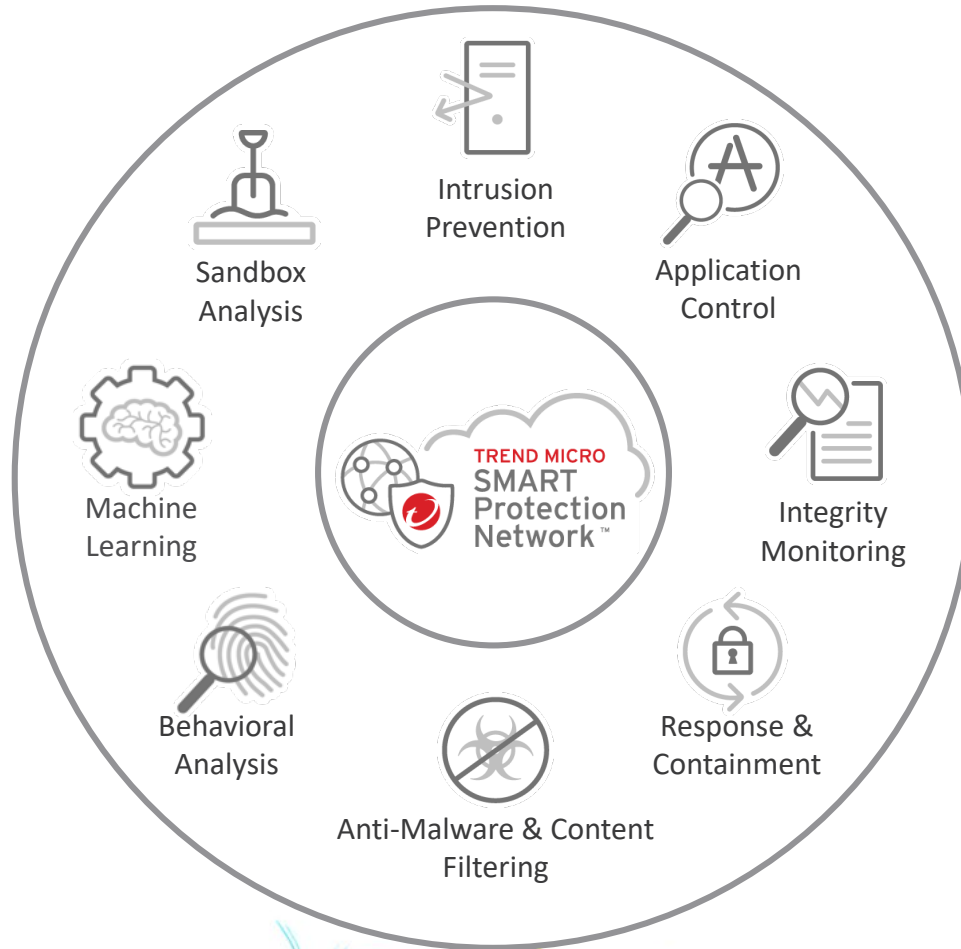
Intrusion Prevention

Application Control

Integrity Monitoring

Response & Containment

Anti-Malware & Content Filtering

Behavioral Analysis

Machine Learning

Sandbox Analysis

TREND MICRO SMART Protection Network™